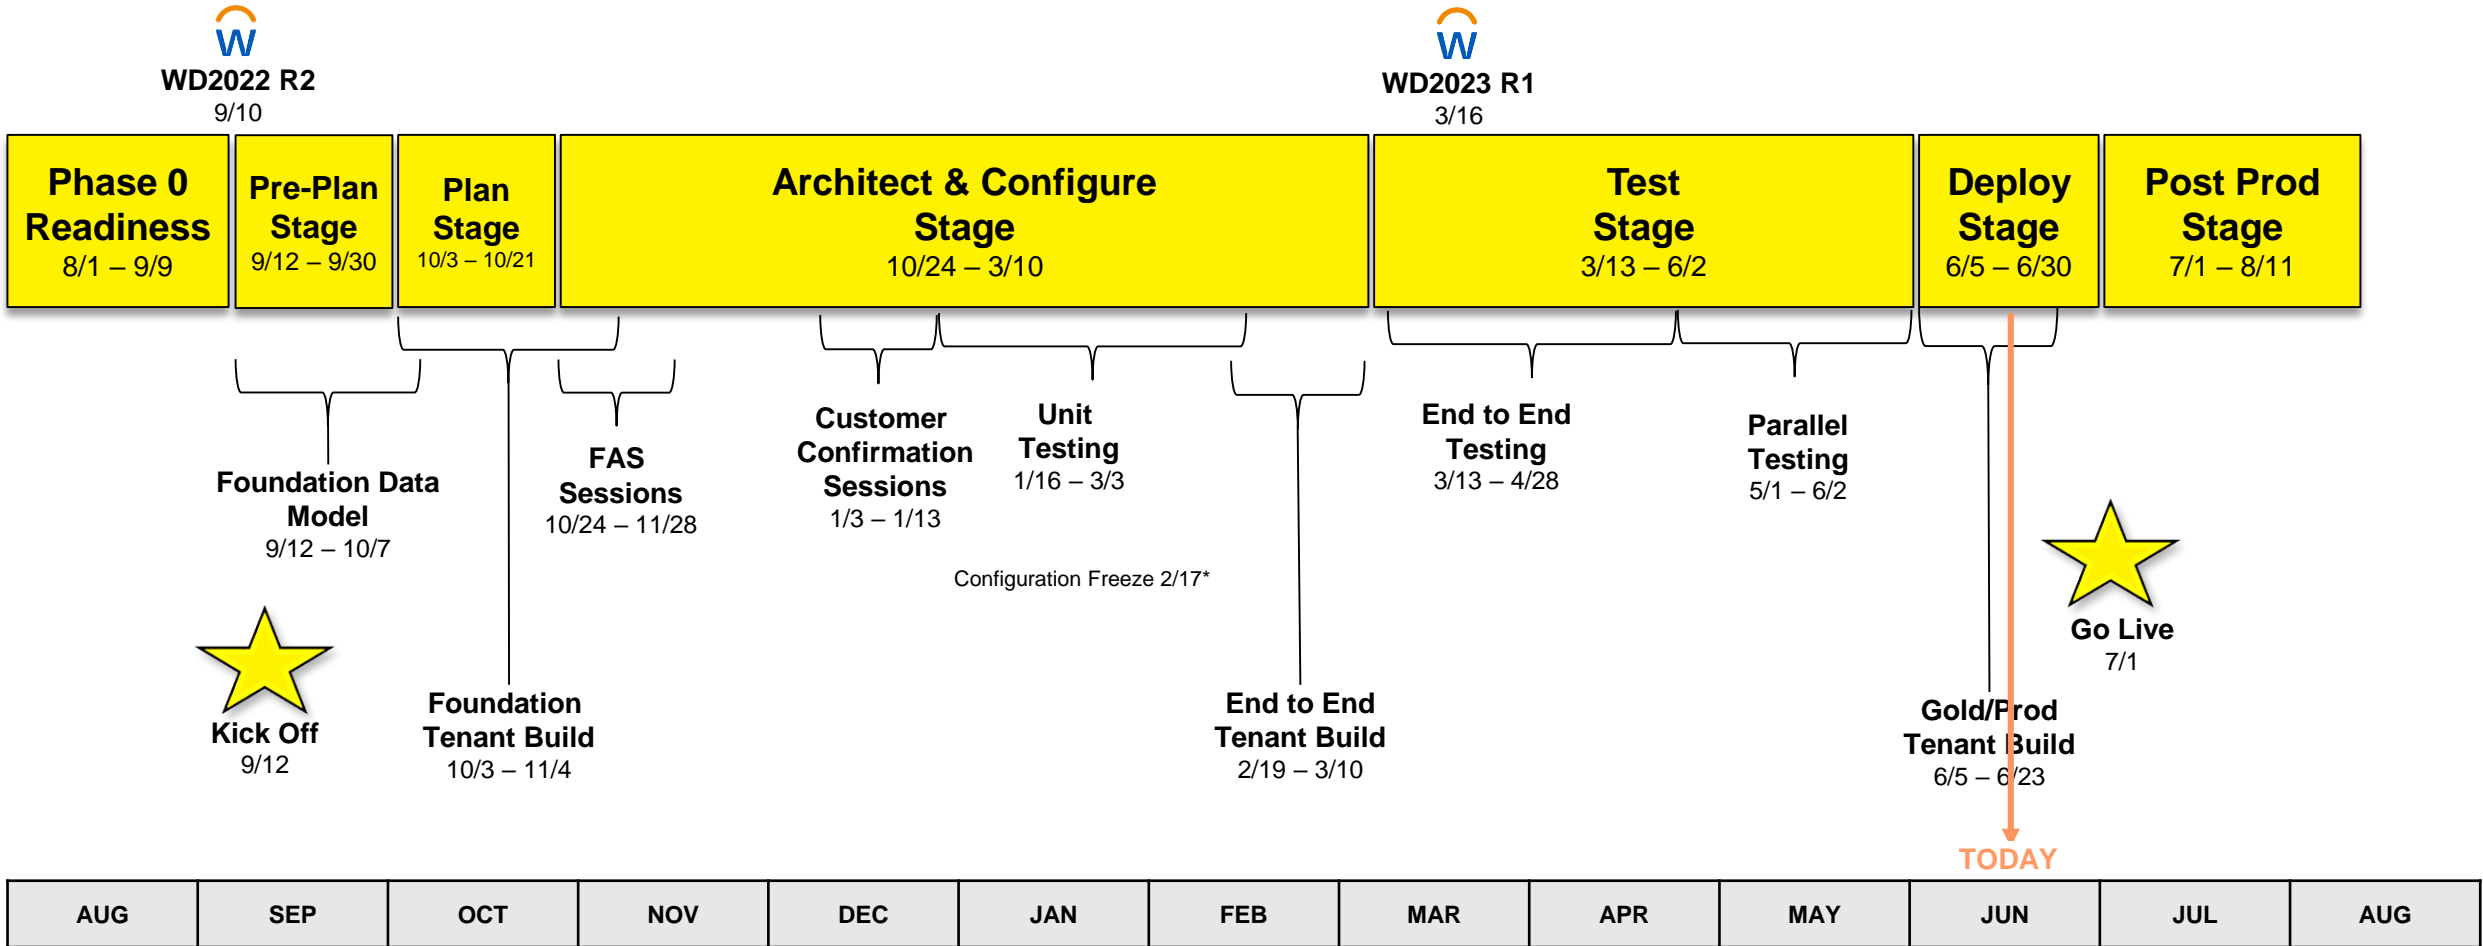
W
WD2022 R2
9/10

W
WD2023 R1
3/16

Phase 0 Readiness
8/1 – 9/9

Pre-Plan Stage
9/12 – 9/30

Plan Stage
10/3 – 10/21

Architect & Configure Stage
10/24 – 3/10

Test Stage
3/13 – 6/2

Deploy Stage
6/5 – 6/30

Post Prod Stage
7/1 – 8/11

Foundation Data Model
9/12 – 10/7

FAS Sessions
10/24 – 11/28

Customer Confirmation Sessions
1/3 – 1/13

Unit Testing
1/16 – 3/3

End to End Testing
3/13 – 4/28

Parallel Testing
5/1 – 6/2

Configuration Freeze 2/17*

Go Live
7/1

Kick Off
9/12

Foundation Tenant Build
10/3 – 11/4

End to End Tenant Build
2/19 – 3/10

Gold/Prod Tenant Build
6/5 – 6/23

TODAY

| AUG | SEP | OCT | NOV | DEC | JAN | FEB | MAR | APR | MAY | JUN | JUL | AUG |
|---|---|---|---|---|---|---|---|---|---|---|---|---|